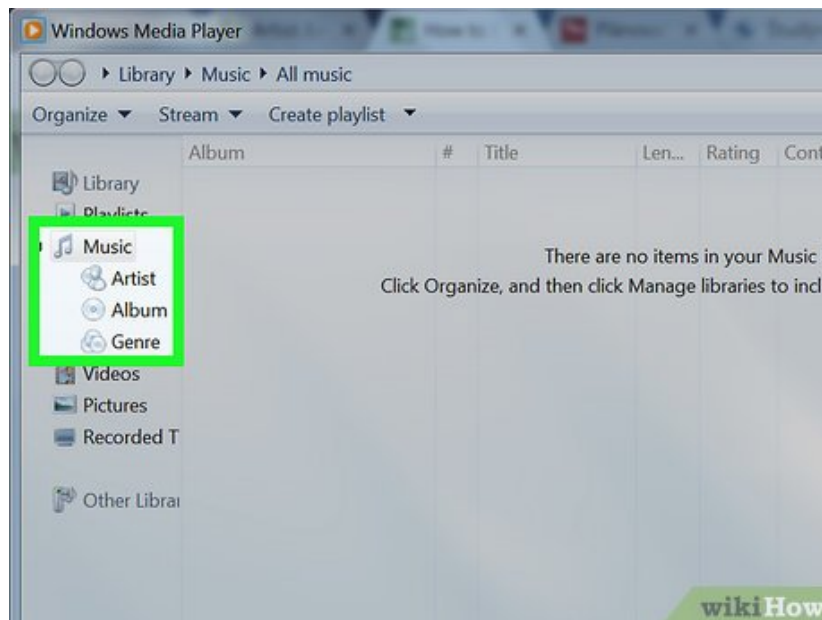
Windows Media Player

▸ Library ▸ Music ▸ All music

Organize ▾ Stream ▾ Create playlist ▾

| Album | # | Title | Len... | Rating | Cont |
|---|---|---|---|---|---|

Library
Playlists
Music
Artist
Album
Genre
Videos
Pictures
Recorded T
Other Librar

There are no items in your Music
Click Organize, and then click Manage libraries to incl

wikiHow